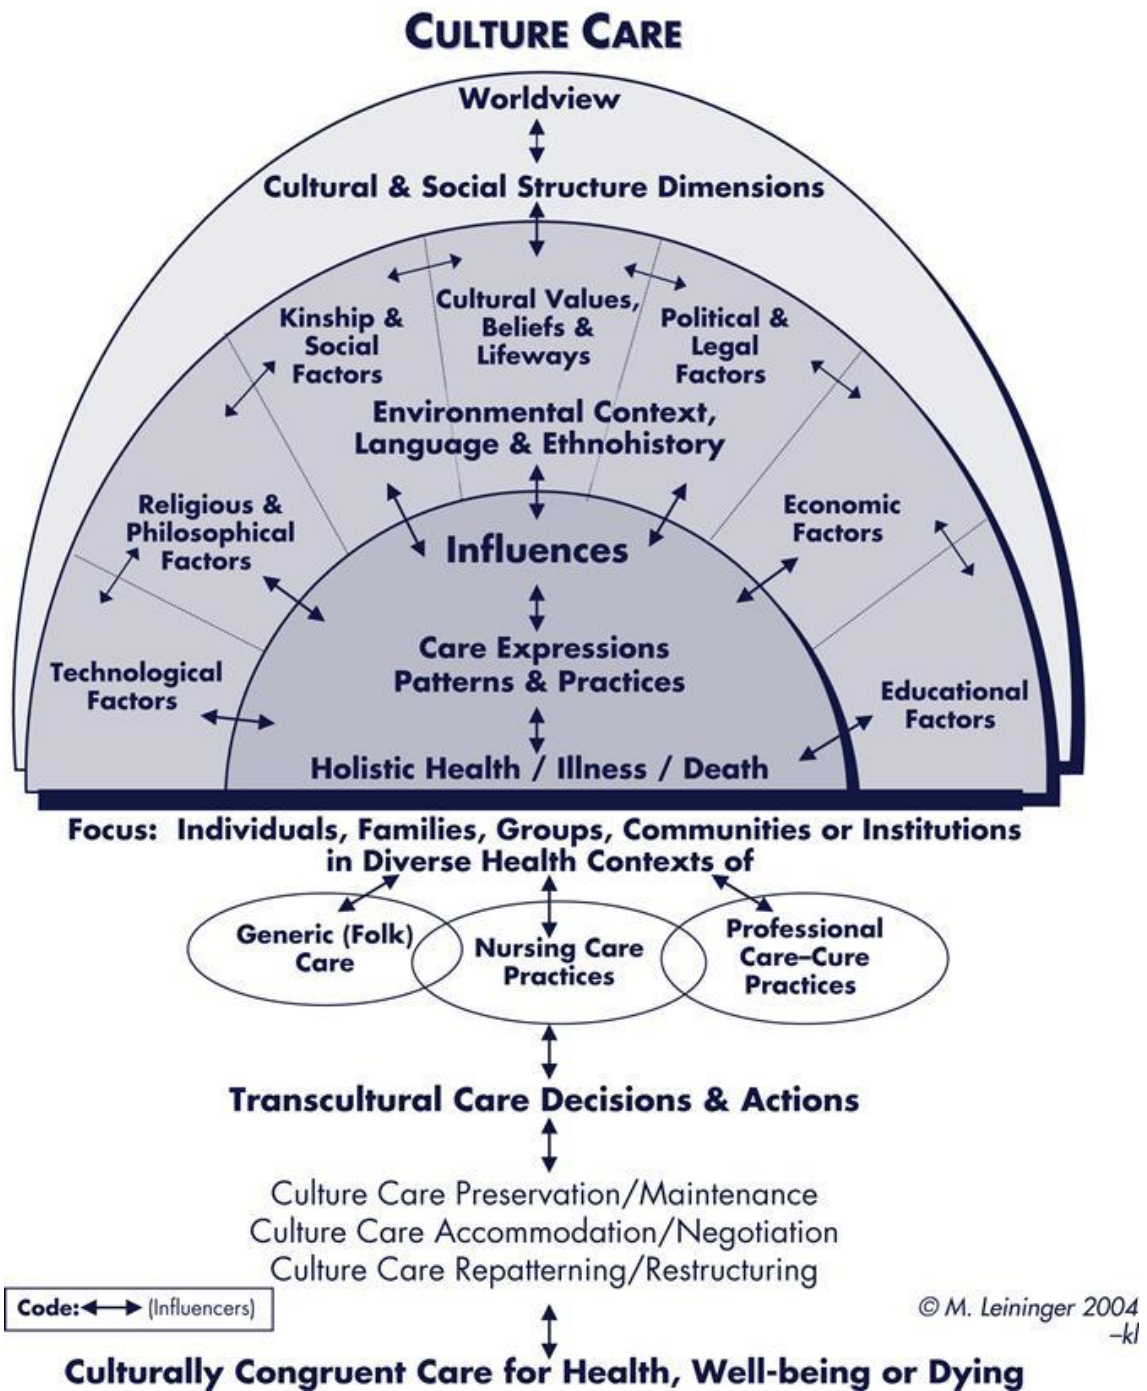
CULTURE CARE

Worldview

Cultural & Social Structure Dimensions

Kinship & Social Factors

Cultural Values, Beliefs & Lifeways

Political & Legal Factors

Environmental Context, Language & Ethnohistory

Religious & Philosophical Factors

Economic Factors

Influences

Care Expressions Patterns & Practices

Technological Factors

Educational Factors

Holistic Health / Illness / Death

Focus: Individuals, Families, Groups, Communities or Institutions in Diverse Health Contexts of

Generic (Folk) Care

Nursing Care Practices

Professional Care–Cure Practices

Transcultural Care Decisions & Actions

Culture Care Preservation/Maintenance
Culture Care Accommodation/Negotiation
Culture Care Repatterning/Restructuring

Code: (Influencers)

© M. Leininger 2004 –kl

Culturally Congruent Care for Health, Well-being or Dying